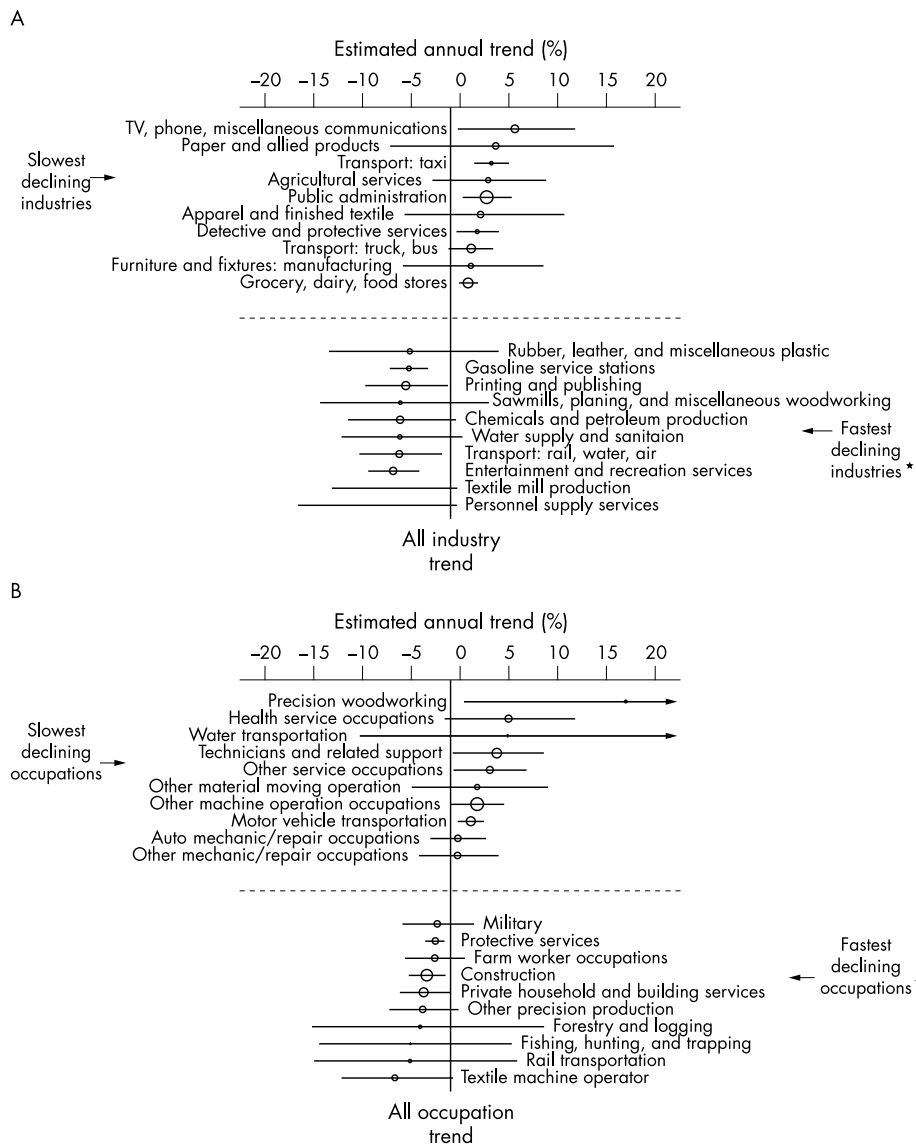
A

Estimated annual trend (%)

−20 −15 −10 −5 0 5 10 15 20

Slowest declining industries

TV, phone, miscellaneous communications
Paper and allied products
Transport: taxi
Agricultural services
Public administration
Apparel and finished textile
Detective and protective services
Transport: truck, bus
Furniture and fixtures: manufacturing
Grocery, dairy, food stores

Rubber, leather, and miscellaneous plastic
Gasoline service stations
Printing and publishing
Sawmills, planing, and miscellaneous woodworking
Chemicals and petroleum production
Water supply and sanitaion
Transport: rail, water, air
Entertainment and recreation services
Textile mill production
Personnel supply services

Fastest declining industries *

All industry trend

B

Estimated annual trend (%)

−20 −15 −10 −5 0 5 10 15 20

Slowest declining occupations

Precision woodworking
Health service occupations
Water transportation
Technicians and related support
Other service occupations
Other material moving operation
Other machine operation occupations
Motor vehicle transportation
Auto mechanic/repair occupations
Other mechanic/repair occupations

Military
Protective services
Farm worker occupations
Construction
Private household and building services
Other precision production
Forestry and logging
Fishing, hunting, and trapping
Rail transportation
Textile machine operator

Fastest declining occupations

All occupation trend